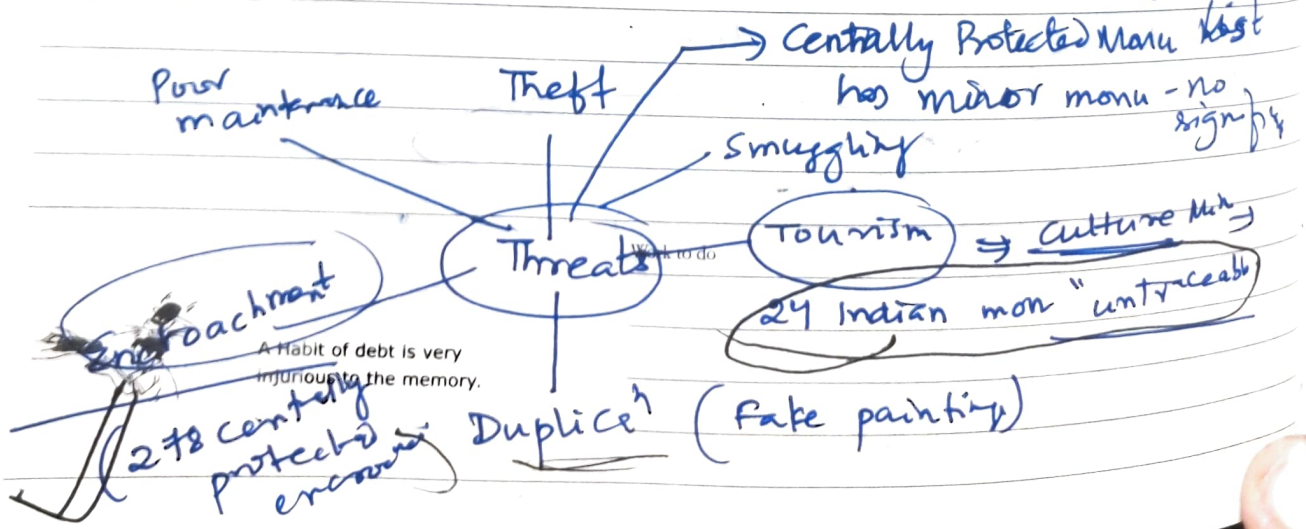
Centrally Protected Monu Lost

Poor maintenance

Theft

has minor monu - no signify

Smuggling

Threats

Work to do

Tourism ⇒ Culture Min

24 Indian mon "untraceable"

Encroachment

A Habit of debt is very injurious to the memory.

278 centrally protected encroa

Duplicn (fake painting)